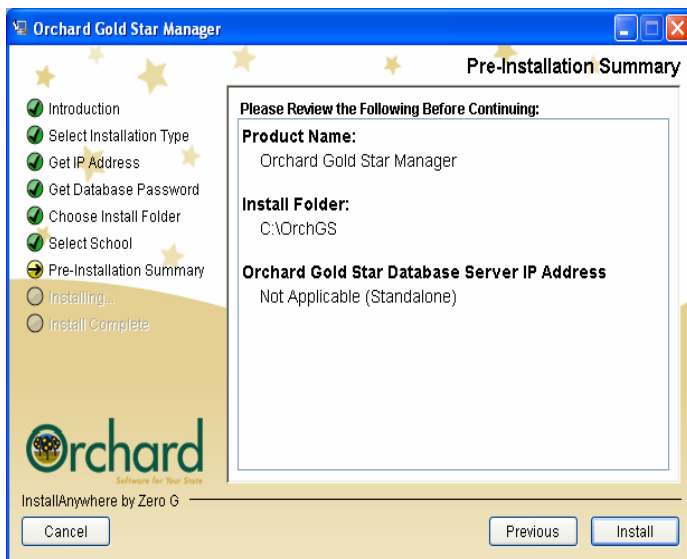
Orchard Gold Star Manager

Pre-Installation Summary

Introduction
Select Installation Type
Get IP Address
Get Database Password
Choose Install Folder
Select School
Pre-Installation Summary
Installing...
Install Complete

Please Review the Following Before Continuing:

Product Name:
Orchard Gold Star Manager

Install Folder:
C:\OrchGS

Orchard Gold Star Database Server IP Address
Not Applicable (Standalone)

Orchard
Software for Your State

InstallAnywhere by Zero G

Cancel

Previous

Install